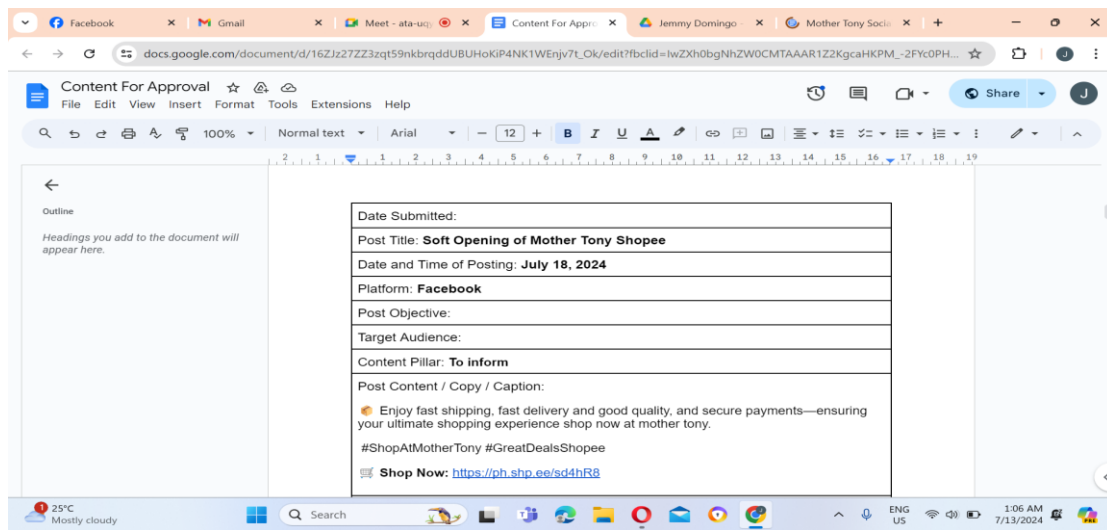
Facebook | Gmail | Meet - ata-uq | Content For Appro | Jemmy Domingo | Mother Tony Socia

docs.google.com/document/d/16ZJz27ZZ3zqt59nkbrqddUBUHoKiP4NK1WEnjv7t_Ok/edit?fbclid=IwZXh0bgNhZW0CMTAAAR1Z2KgcaHKPM_-2FYc0PH...

Content For Approval

File Edit View Insert Format Tools Extensions Help

Share

100% Normal text Arial 12

Outline

Headings you add to the document will appear here.

| Date Submitted: |
|---|
| Post Title: **Soft Opening of Mother Tony Shopee** |
| Date and Time of Posting: **July 18, 2024** |
| Platform: **Facebook** |
| Post Objective: |
| Target Audience: |
| Content Pillar: **To inform** |
| Post Content / Copy / Caption: Enjoy fast shipping, fast delivery and good quality, and secure payments—ensuring your ultimate shopping experience shop now at mother tony. #ShopAtMotherTony #GreatDealsShopee **Shop Now:** https://ph.shp.ee/sd4hR8 |

25°C Mostly cloudy

Search

ENG US 1:06 AM 7/13/2024